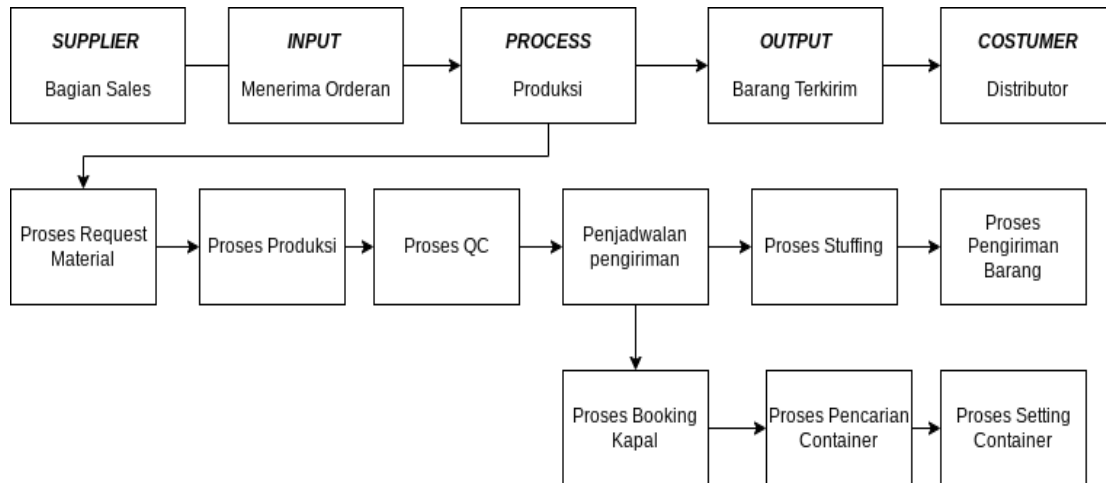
SUPPLIER
Bagian Sales

INPUT
Menerima Orderan

PROCESS
Produksi

OUTPUT
Barang Terkirim

COSTUMER
Distributor

Proses Request Material

Proses Produksi

Proses QC

Penjadwalan pengiriman

Proses Stuffing

Proses Pengiriman Barang

Proses Booking Kapal

Proses Pencarian Container

Proses Setting Container